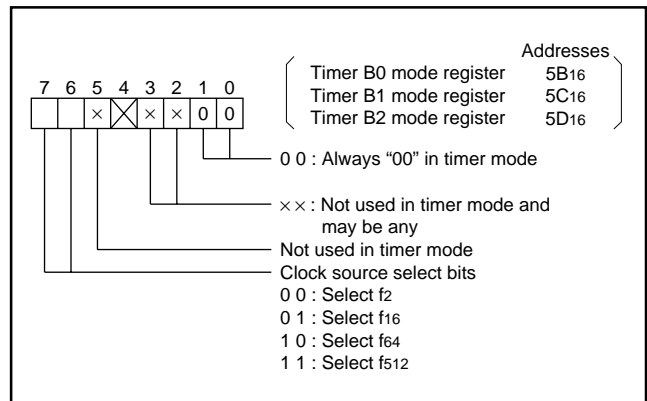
Addresses

Timer B0 mode register $5B_{16}$
Timer B1 mode register $5C_{16}$
Timer B2 mode register $5D_{16}$

7 6 5 4 3 2 1 0

× × × 0 0

0 0 : Always “00” in timer mode

× × : Not used in timer mode and may be any

Not used in timer mode

Clock source select bits
0 0 : Select $f_2$
0 1 : Select $f_{16}$
1 0 : Select $f_{64}$
1 1 : Select $f_{512}$